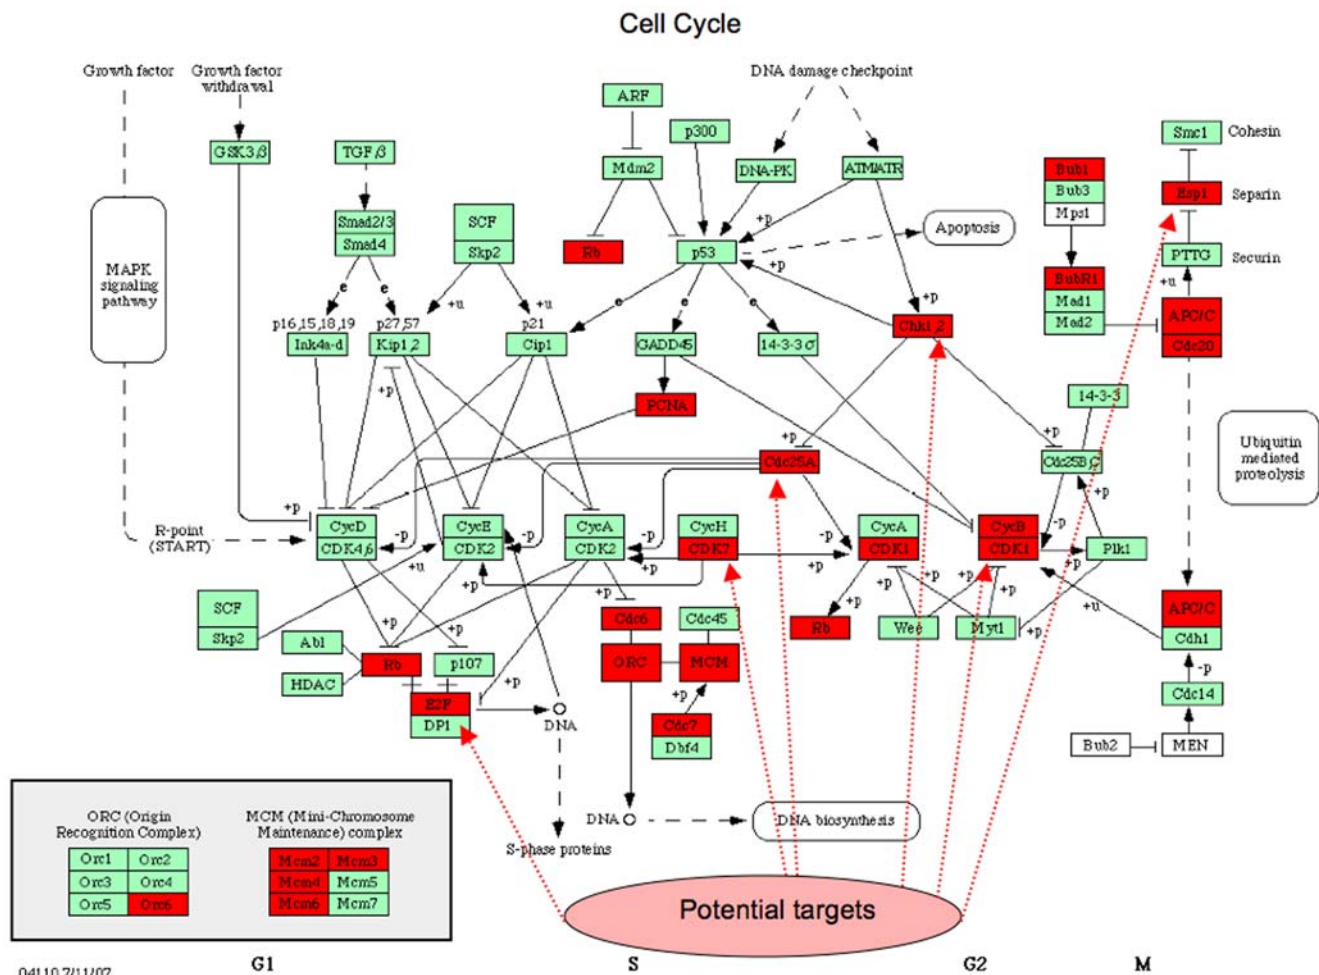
Cell Cycle

Growth factor

Growth factor withdrawal

GSK3β

TGFβ

Smad2/3

Smad4

SCF

Skp2

MAPK signaling pathway

ARF

Mdm2

p300

DNA damage checkpoint

DNA-PK

ATM/ATR

Rb

p53

Apoptosis

Smc1 Cohesin

Bub1

Bub3

Mps1

Esp1 Separin

PTTG Securin

BubR1

Mad1

Mad2

APC/C

Cdc20

p16,15,18,19

Ink4a-d

p27,57

Kip1,2

p21

Cip1

GADD45

14-3-3σ

Chk1,2

PCNA

14-3-3

Cdc25A

Cdc25B,C

Ubiquitin mediated proteolysis

R-point (START)

CycD

CDK4,6

CycE

CDK2

CycA

CDK2

CycH

CDK7

CycA

CDK1

CycB

CDK1

Plk1

SCF

Skp2

Abl

HDAC

Rb

p107

E2F

DP1

DNA

Cdc6

ORC

Cdc45

MCM

Cdc7

Dbf4

Rb

Wee

Myt1

APC/C

Cdh1

Cdc14

Bub2

MEN

DNA

DNA biosynthesis

S-phase proteins

ORC (Origin Recognition Complex)

| Orc1 | Orc2 |
|---|---|
| Orc3 | Orc4 |
| Orc5 | Orc6 |

MCM (Mini-Chromosome Maintenance) complex

| Mcm2 | Mcm3 |
|---|---|
| Mcm4 | Mcm5 |
| Mcm6 | Mcm7 |

Potential targets

04110 7/11/07

G1

S

G2

M

+p +u e -p -u